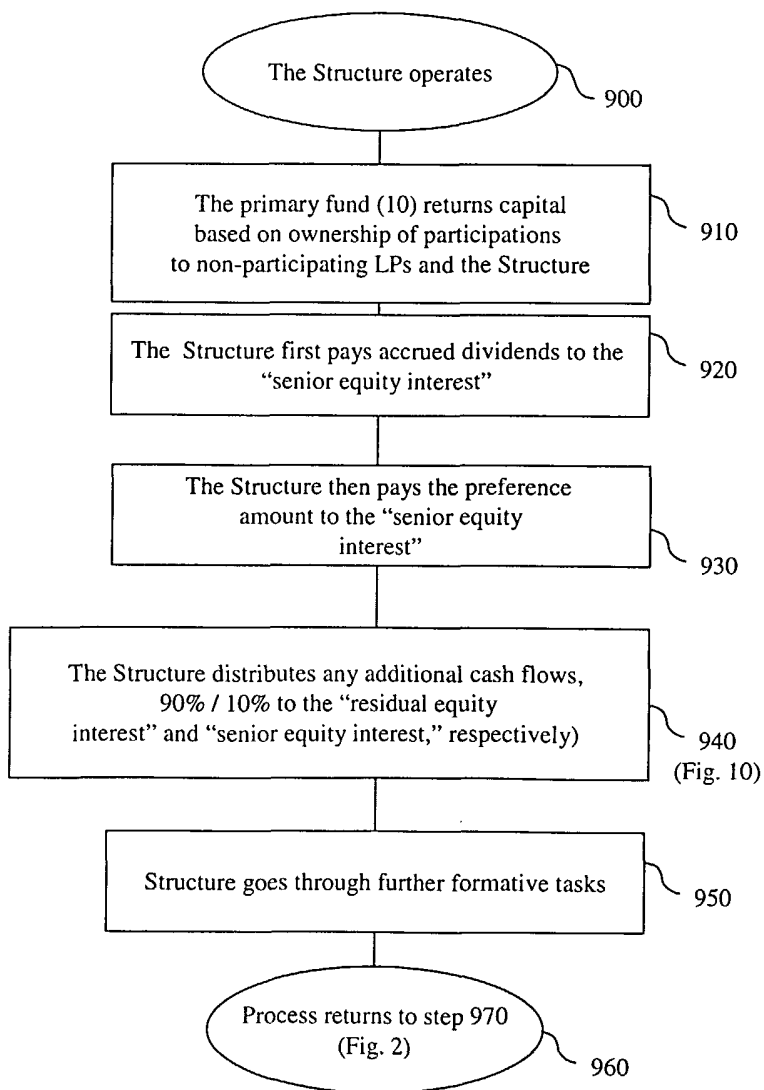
The Structure operates

900

The primary fund (10) returns capital based on ownership of participations to non-participating LPs and the Structure

910

The Structure first pays accrued dividends to the "senior equity interest"

920

The Structure then pays the preference amount to the "senior equity interest"

930

The Structure distributes any additional cash flows, 90% / 10% to the "residual equity interest" and "senior equity interest," respectively)

940
(Fig. 10)

Structure goes through further formative tasks

950

Process returns to step 970
(Fig. 2)

960